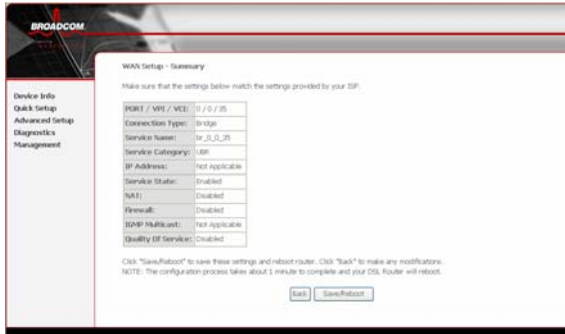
BROADCOM

Device Info
Quick Setup
Advanced Setup
Diagnostics
Management

WAN Setup - Summary

Make sure that the settings below match the settings provided by your ISP.

| PORT / VPI / VCI: | 0 / 0 / 35 |
|---|---|
| Connection Type: | Bridge |
| Service Name: | br_0_0_35 |
| Service Category: | UBR |
| IP Address: | Not Applicable |
| Service State: | Enabled |
| NAT: | Disabled |
| Firewall: | Disabled |
| IGMP Multicast: | Not Applicable |
| Quality Of Service: | Disabled |

Click "Save/Reboot" to save these settings and reboot router. Click "Back" to make any modifications.
NOTE: The configuration process takes about 1 minute to complete and your DSL Router will reboot.

Back Save/Reboot